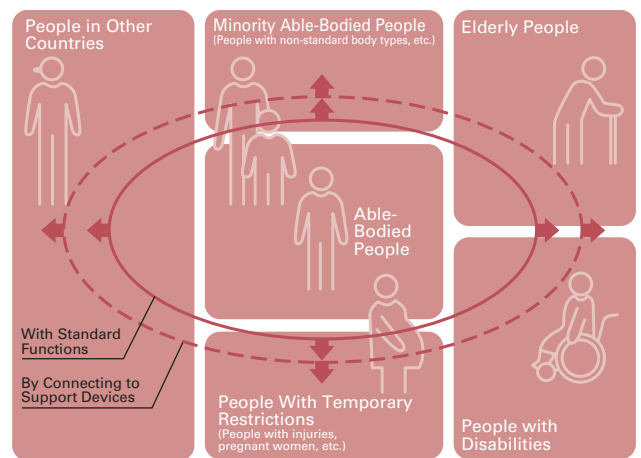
People in Other Countries

Minority Able-Bodied People
(People with non-standard body types, etc.)

Elderly People

Able-Bodied People

With Standard Functions

By Connecting to Support Devices

People With Temporary Restrictions
(People with injuries, pregnant women, etc.)

People with Disabilities